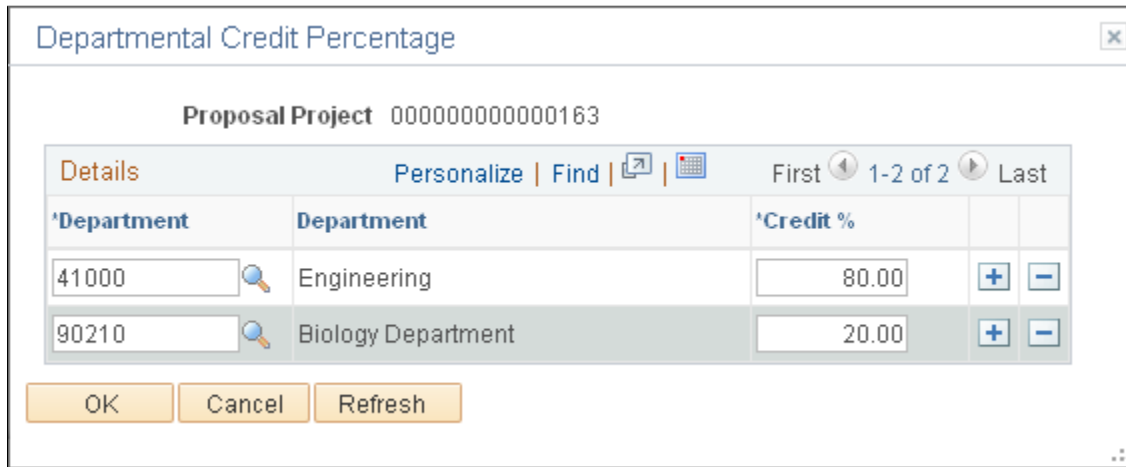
Departmental Credit Percentage

Proposal Project 000000000000163

Details Personalize | Find | First 1-2 of 2 Last

| *Department | Department | *Credit % | | |
|---|---|---|---|---|
| 41000 | Engineering | 80.00 | + | − |
| 90210 | Biology Department | 20.00 | + | − |

OK Cancel Refresh